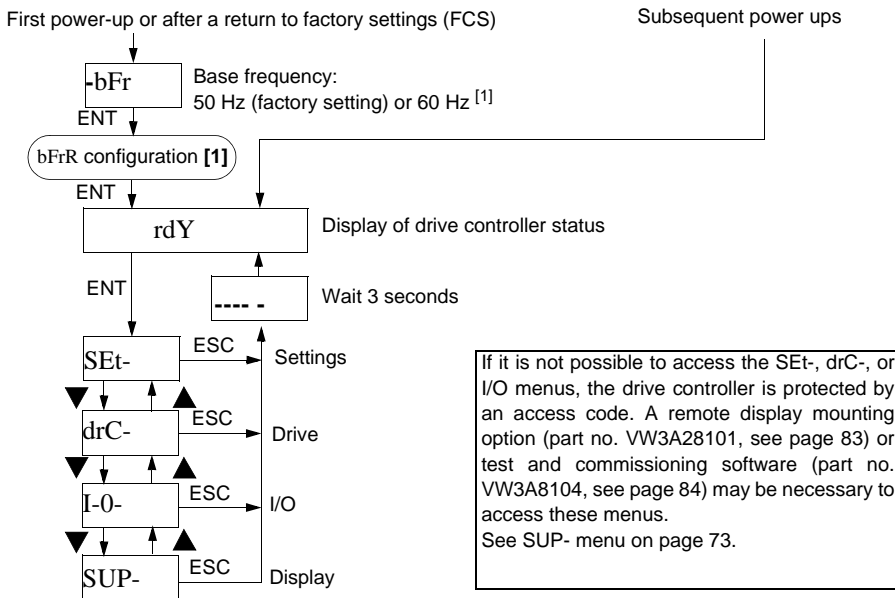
First power-up or after a return to factory settings (FCS)

Subsequent power ups

-bFr

Base frequency:
50 Hz (factory setting) or 60 Hz $^{[1]}$

ENT

bFrR configuration **[1]**

ENT

rdY

Display of drive controller status

ENT

---- -

Wait 3 seconds

SEt-

ESC

Settings

drC-

ESC

Drive

I-0-

ESC

I/O

SUP-

ESC

Display

If it is not possible to access the SEt-, drC-, or I/O menus, the drive controller is protected by an access code. A remote display mounting option (part no. VW3A28101, see page 83) or test and commissioning software (part no. VW3A8104, see page 84) may be necessary to access these menus.
See SUP- menu on page 73.